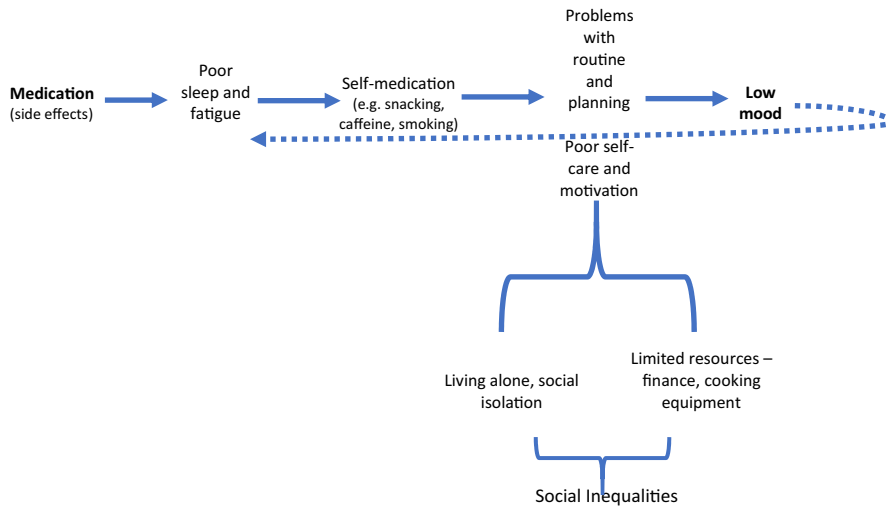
Medication
(side effects)

Poor sleep and fatigue

Self-medication
(e.g. snacking, caffeine, smoking)

Problems with routine and planning

Low mood

Poor self-care and motivation

Living alone, social isolation

Limited resources – finance, cooking equipment

Social Inequalities